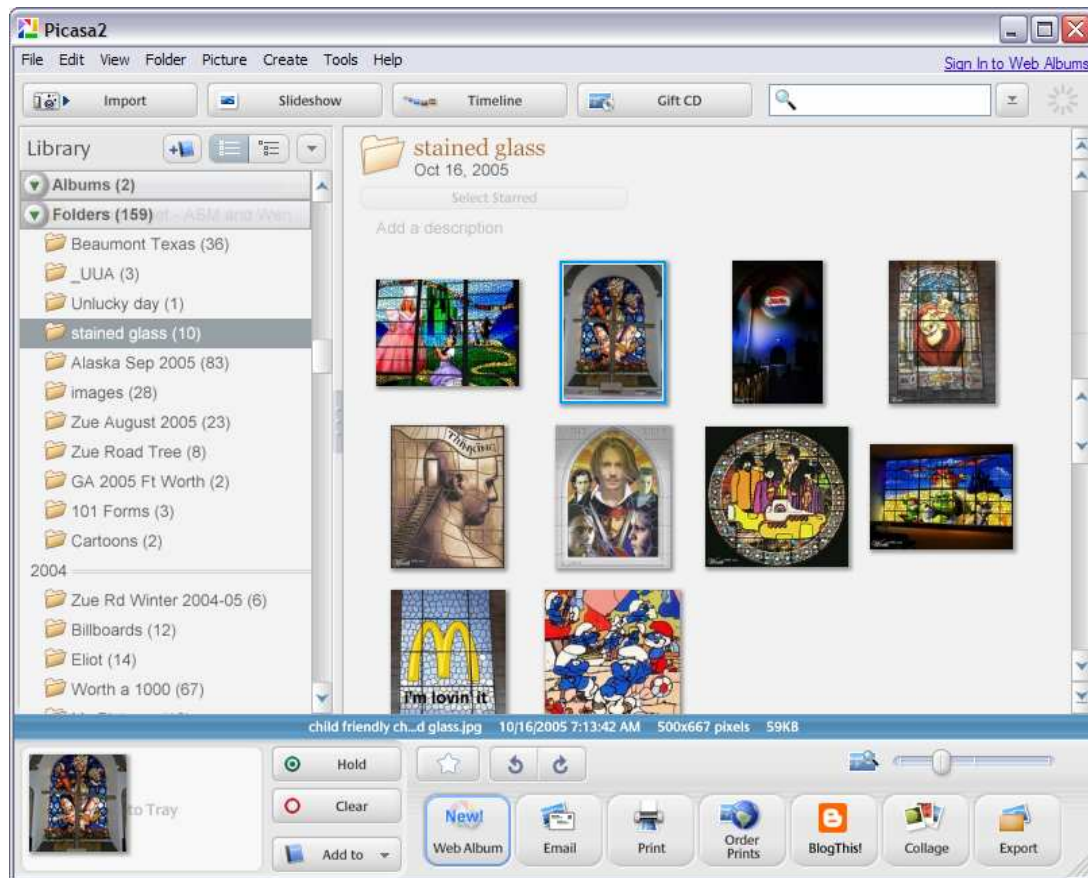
Picasa2

File Edit View Folder Picture Create Tools Help

Sign In to Web Albums

Import

Slideshow

Timeline

Gift CD

Library

Albums (2)

Folders (159)

Beaumont Texas (36)

_UUA (3)

Unlucky day (1)

stained glass (10)

Alaska Sep 2005 (83)

images (28)

Zue August 2005 (23)

Zue Road Tree (8)

GA 2005 Ft Worth (2)

101 Forms (3)

Cartoons (2)

2004

Zue Rd Winter 2004-05 (6)

Billboards (12)

Eliot (14)

Worth a 1000 (67)

stained glass

Oct 16, 2005

Select Starred

Add a description

i'm lovin' it

child friendly ch...d glass.jpg 10/16/2005 7:13:42 AM 500x667 pixels 59KB

to Tray

Hold

Clear

Add to

New!

Web Album

Email

Print

Order Prints

BlogThis!

Collage

Export